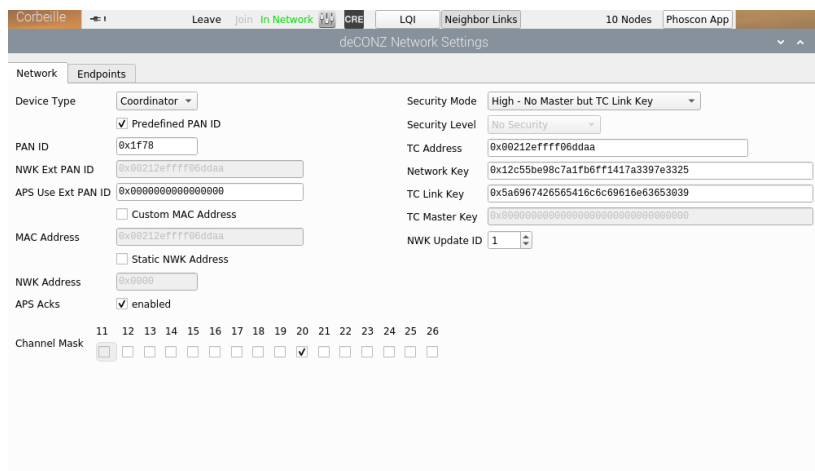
Corbeille

Leave Join In Network CRE LQI Neighbor Links 10 Nodes Phoscon App

deCONZ Network Settings

Network Endpoints

Device Type Coordinator

Predefined PAN ID

PAN ID 0x1f78

NWK Ext PAN ID 0x00212effff06ddaa

APS Use Ext PAN ID 0x0000000000000000

Custom MAC Address

MAC Address 0x00212effff06ddaa

Static NWK Address

NWK Address 0x0000

APS Acks enabled

Channel Mask 11 12 13 14 15 16 17 18 19 20 21 22 23 24 25 26

Security Mode High - No Master but TC Link Key

Security Level No Security

TC Address 0x00212effff06ddaa

Network Key 0x12c55be98c7a1fb6ff1417a3397e3325

TC Link Key 0x5a6967426565416c6c69616e63653039

TC Master Key 0x00000000000000000000000000000000

NWK Update ID 1